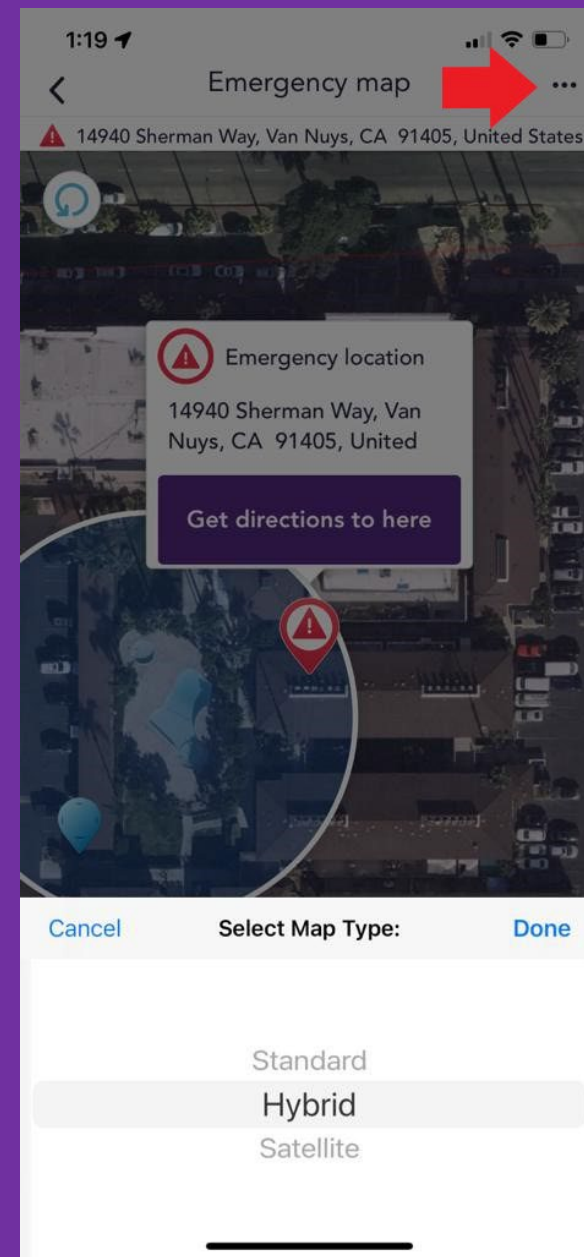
1:19

Emergency map

14940 Sherman Way, Van Nuys, CA 91405, United States

Emergency location

14940 Sherman Way, Van Nuys, CA 91405, United

Get directions to here

Cancel

Select Map Type:

Done

Standard

Hybrid

Satellite